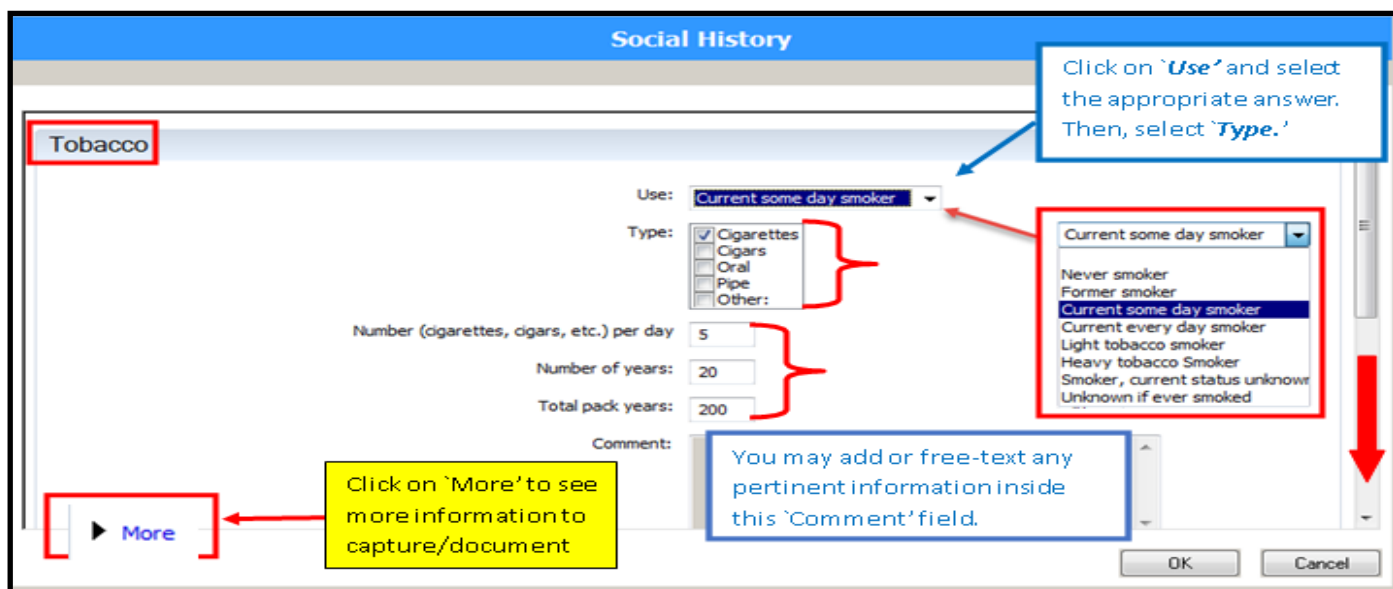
Social History

Click on `Use' and select the appropriate answer. Then, select `Type.'

Tobacco

Use: Current some day smoker

Type:
Cigarettes
Cigars
Oral
Pipe
Other:

Current some day smoker

Never smoker
Former smoker
Current some day smoker
Current every day smoker
Light tobacco smoker
Heavy tobacco Smoker
Smoker, current status unknowr
Unknown if ever smoked

Number (cigarettes, cigars, etc.) per day 5

Number of years: 20

Total pack years: 200

Comment:

You may add or free-text any pertinent information inside this `Comment' field.

Click on `More' to see more information to capture/document

More

OK

Cancel